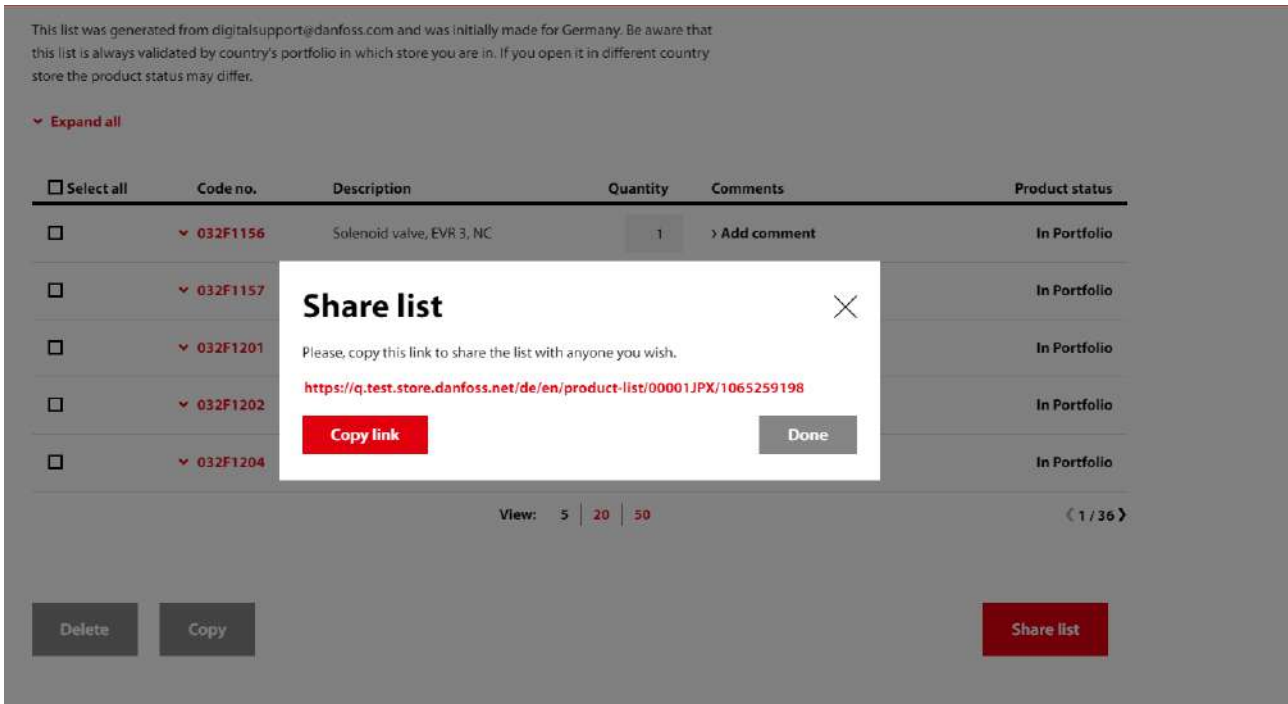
This list was generated from digitalsupport@danfoss.com and was initially made for Germany. Be aware that this list is always validated by country's portfolio in which store you are in. If you open it in different country store the product status may differ.

Expand all

| Select all | Code no. | Description | Quantity | Comments | Product status |
|---|---|---|---|---|---|
| | 032F1156 | Solenoid valve, EVR 3, NC | 1 | › Add comment | In Portfolio |
| | 032F1157 | | | | In Portfolio |
| | 032F1201 | | | | In Portfolio |
| | 032F1202 | | | | In Portfolio |
| | 032F1204 | | | | In Portfolio |

Share list

Please, copy this link to share the list with anyone you wish.

https://q.test.store.danfoss.net/de/en/product-list/00001JPX/1065259198

Copy link

Done

View: 5 | 20 | 50

1 / 36

Delete

Copy

Share list